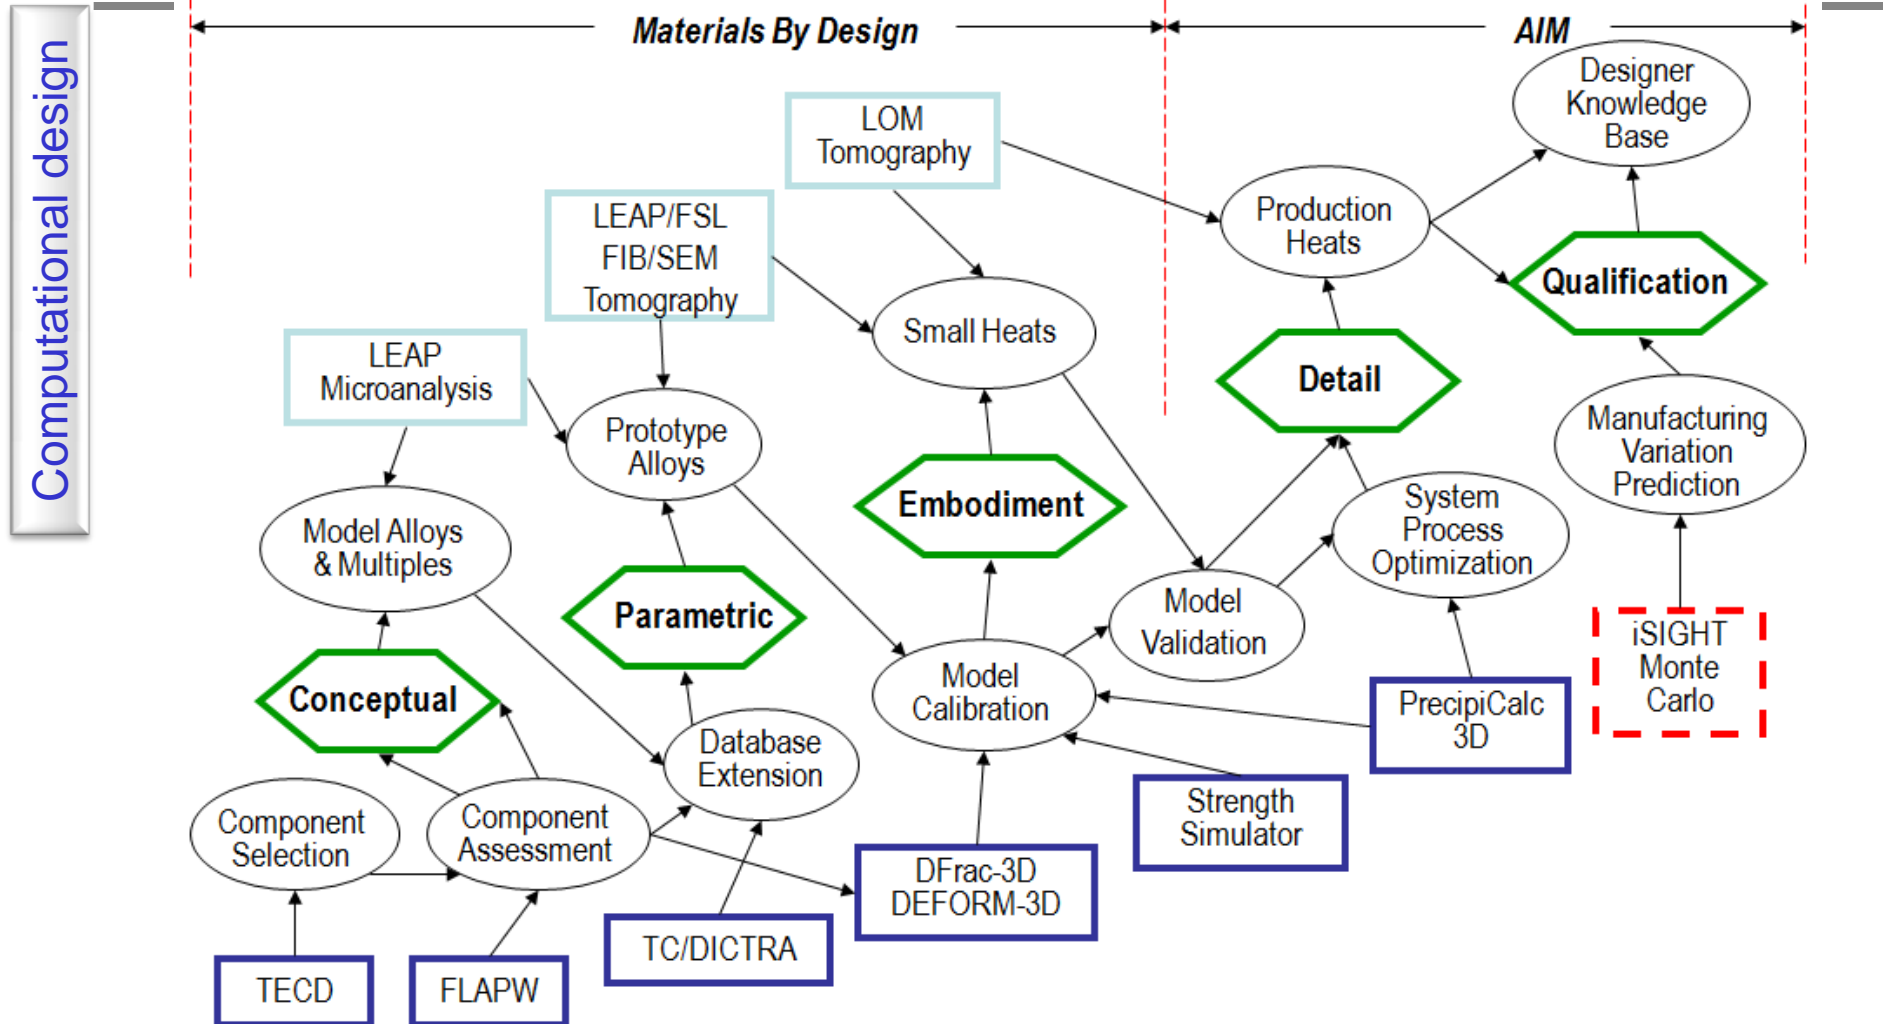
Computational design

Materials By Design

AIM

Designer Knowledge Base

LOM Tomography

Production Heats

Qualification

LEAP/FSL FIB/SEM Tomography

Small Heats

Detail

LEAP Microanalysis

Prototype Alloys

Manufacturing Variation Prediction

Embodiment

System Process Optimization

Model Alloys & Multiples

Parametric

Model Validation

iSIGHT Monte Carlo

Conceptual

Model Calibration

PrecipiCalc 3D

Database Extension

Component Selection

Component Assessment

Strength Simulator

DFrac-3D DEFORM-3D

TC/DICTRA

TECD

FLAPW